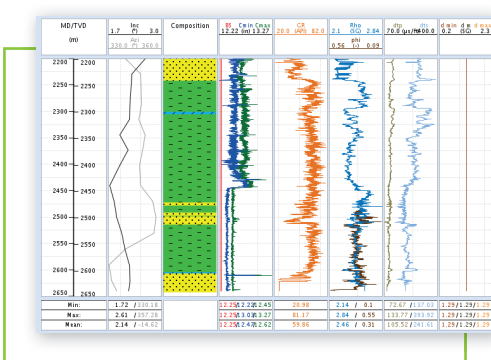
MD/TVD
(m)
Inc
1.7 (°) 3.0
Azi
330.0 (°) 360.0
Composition
BS Cmin Cmax
12.22 (in) 13.27
GR
20.0 (API) 82.0
Rho
2.1 (SG) 2.84
phi
0.56 (-) 0.09
dtp dts
70.0 (µs/ft) 400.0
dmin dm dmax
0.2 (SG) 1.29

2200 2200
2250
2300 2300
2350
2400 2400
2450
2500 2500
2550
2600 2600
2650 2650

Min: 1.72 / 330.16 12.25 / 12.2 / 12.45 20.98 2.14 / 0.1 72.67 / 137.03 1.29 / 1.29 / 1.29
Max: 2.61 / 357.28 12.25 / 13.0 / 13.27 81.17 2.84 / 0.55 133.77 / 393.92 1.29 / 1.29 / 1.29
Mean: 2.14 / 14.62 12.25 / 12.7 / 12.62 59.86 2.46 / 0.31 105.52 / 241.61 1.29 / 1.29 / 1.29